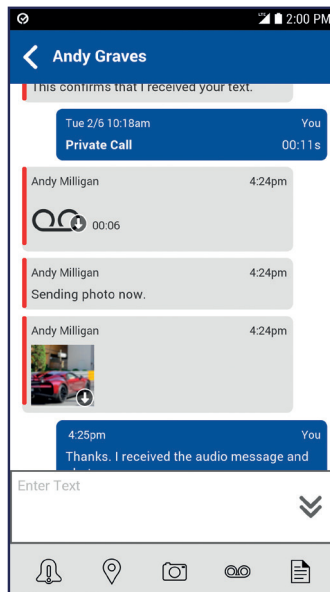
2:00 PM

Andy Graves

This confirms that I received your text.

Tue 2/6 10:18am You
Private Call 00:11s

Andy Milligan 4:24pm
00:06

Andy Milligan 4:24pm
Sending photo now.

Andy Milligan 4:24pm

4:25pm You
Thanks. I received the audio message and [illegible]

Enter Text